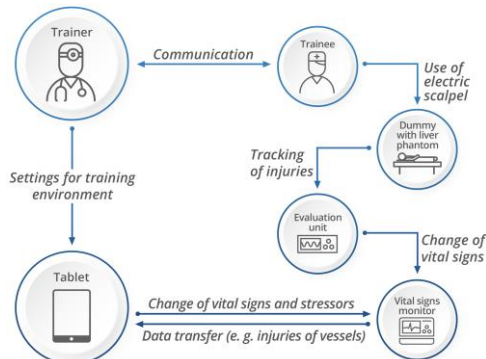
Trainer

Communication

Trainee

Use of electric scalpel

Dummy with liver phantom

Tracking of injuries

Settings for training environment

Evaluation unit

Change of vital signs

Tablet

Change of vital signs and stressors

Data transfer (e. g. injuries of vessels)

Vital signs monitor